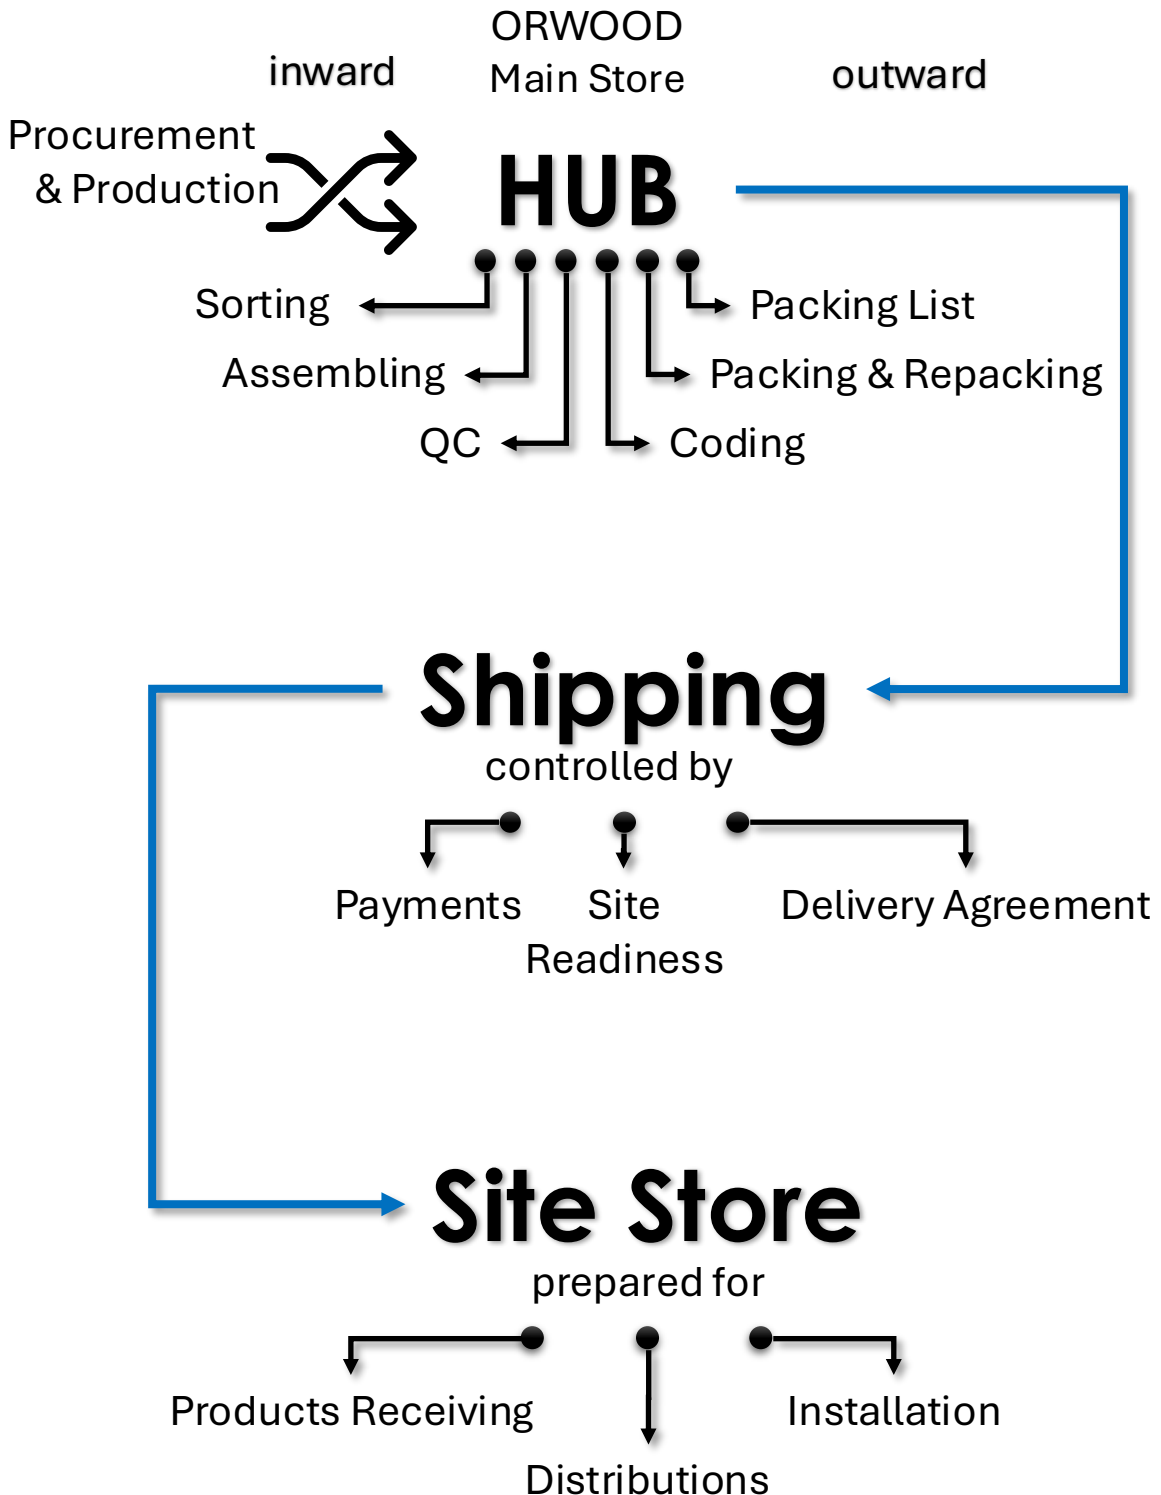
inward

ORWOOD
Main Store

outward

Procurement
& Production

HUB

Sorting

Assembling

QC

Coding

Packing & Repacking

Packing List

Shipping
controlled by

Payments

Site
Readiness

Delivery Agreement

Site Store
prepared for

Products Receiving

Distributions

Installation